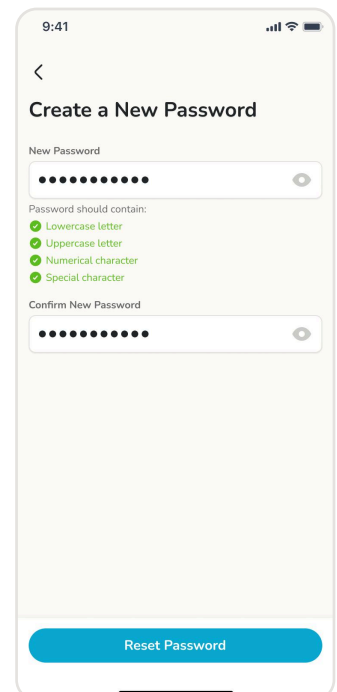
9:41

<

Create a New Password

New Password

•••••••••••

Password should contain:
Lowercase letter
Uppercase letter
Numerical character
Special character

Confirm New Password

•••••••••••

Reset Password